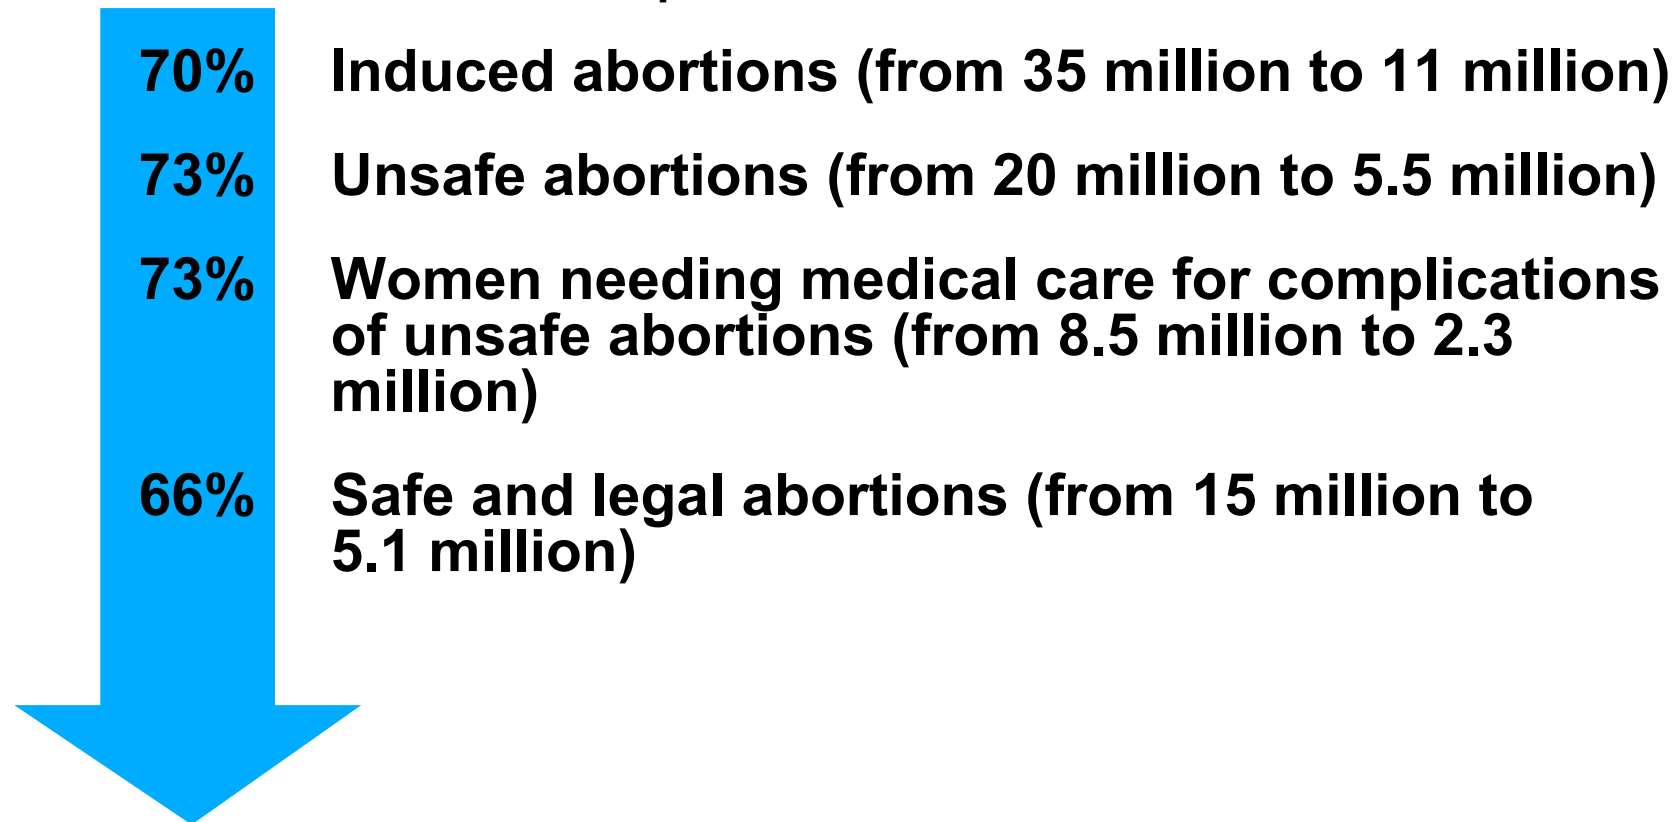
70% Induced abortions (from 35 million to 11 million)

73% Unsafe abortions (from 20 million to 5.5 million)

73% Women needing medical care for complications of unsafe abortions (from 8.5 million to 2.3 million)

66% Safe and legal abortions (from 15 million to 5.1 million)